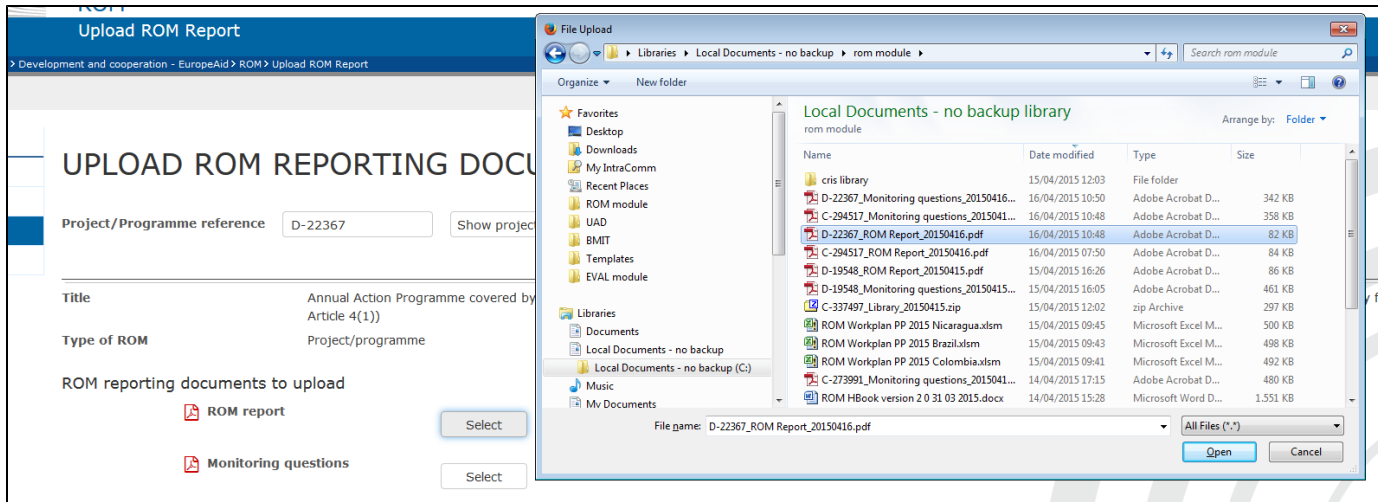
ROM
Upload ROM Report
> Development and cooperation - EuropeAid > ROM > Upload ROM Report

UPLOAD ROM REPORTING DOCU

Project/Programme reference D-22367 Show project

Title Annual Action Programme covered by Article 4(1))
Type of ROM Project/programme

ROM reporting documents to upload
ROM report Select
Monitoring questions Select

File Upload
Libraries ▸ Local Documents - no backup ▸ rom module ▸
Search rom module
Organize ▾ New folder

Favorites
Desktop
Downloads
My IntraComm
Recent Places
ROM module
UAD
BMIT
Templates
EVAL module

Libraries
Documents
Local Documents - no backup
Local Documents - no backup (C:)
Music
My Documents

Local Documents - no backup library
rom module
Arrange by: Folder ▾

| Name | Date modified | Type | Size |
|---|---|---|---|
| cris library | 15/04/2015 12:03 | File folder | |
| D-22367_Monitoring questions_20150416... | 16/04/2015 10:50 | Adobe Acrobat D... | 342 KB |
| C-294517_Monitoring questions_2015041... | 16/04/2015 10:48 | Adobe Acrobat D... | 358 KB |
| D-22367_ROM Report_20150416.pdf | 16/04/2015 10:48 | Adobe Acrobat D... | 82 KB |
| C-294517_ROM Report_20150416.pdf | 16/04/2015 07:50 | Adobe Acrobat D... | 84 KB |
| D-19548_ROM Report_20150415.pdf | 15/04/2015 16:26 | Adobe Acrobat D... | 86 KB |
| D-19548_Monitoring questions_20150415... | 15/04/2015 16:05 | Adobe Acrobat D... | 461 KB |
| C-337497_Library_20150415.zip | 15/04/2015 12:02 | zip Archive | 297 KB |
| ROM Workplan PP 2015 Nicaragua.xlsm | 15/04/2015 09:45 | Microsoft Excel M... | 500 KB |
| ROM Workplan PP 2015 Brazil.xlsm | 15/04/2015 09:43 | Microsoft Excel M... | 498 KB |
| ROM Workplan PP 2015 Colombia.xlsm | 15/04/2015 09:41 | Microsoft Excel M... | 492 KB |
| C-273991_Monitoring questions_2015041... | 14/04/2015 17:15 | Adobe Acrobat D... | 480 KB |
| ROM HBook version 2 0 31 03 2015.docx | 15/04/2015 15:28 | Microsoft Word D... | 1.551 KB |

File name: D-22367_ROM Report_20150416.pdf
All Files (*.*)
Open Cancel